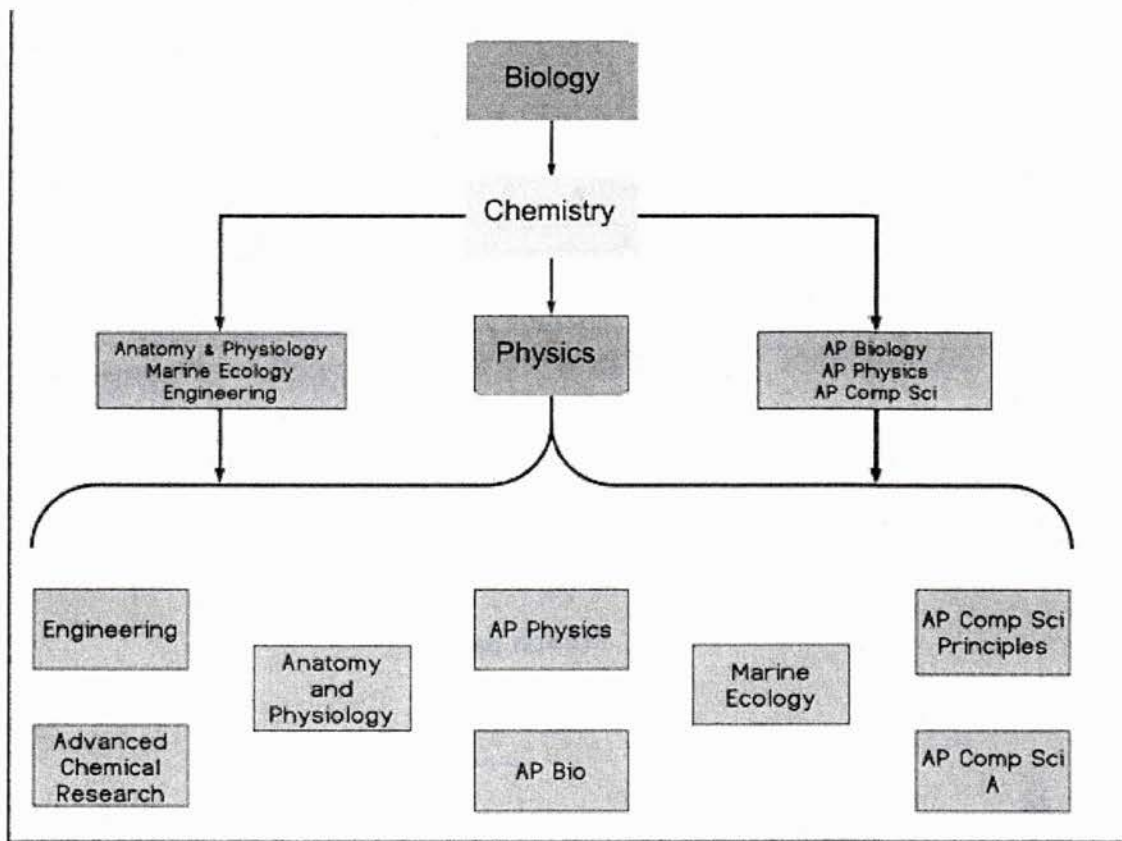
Biology

Chemistry

Anatomy & Physiology
Marine Ecology
Engineering

Physics

AP Biology
AP Physics
AP Comp Sci

Engineering

Advanced Chemical Research

Anatomy and Physiology

AP Physics

AP Bio

Marine Ecology

AP Comp Sci Principles

AP Comp Sci A